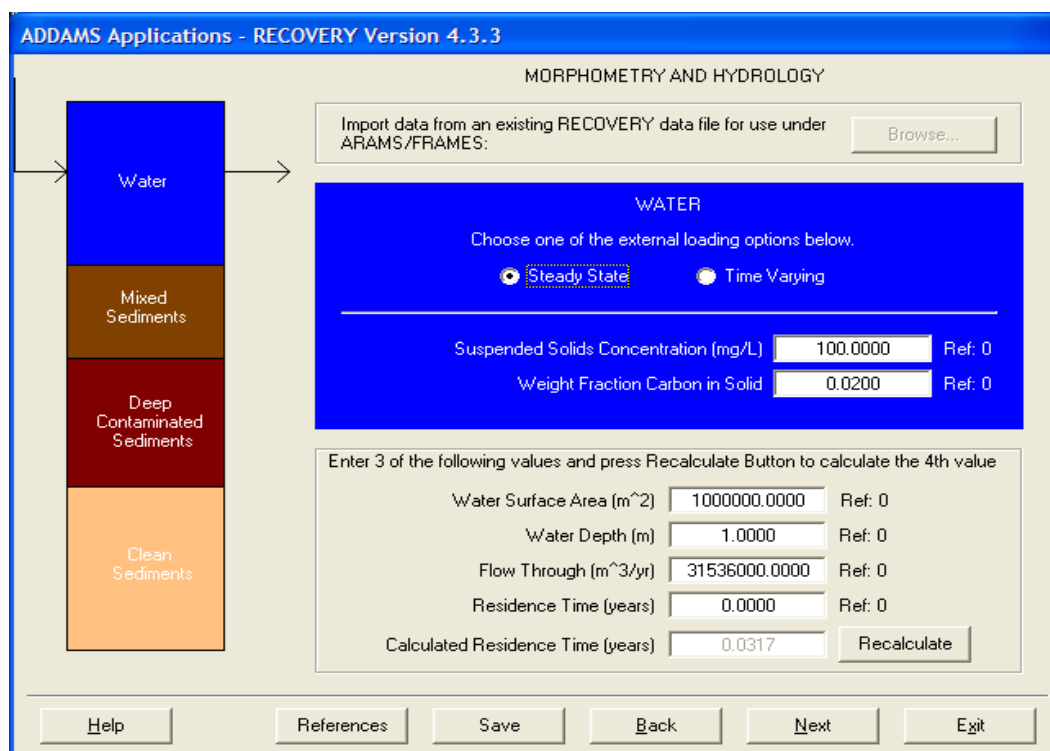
ADDAMS Applications - RECOVERY Version 4.3.3

MORPHOMETRY AND HYDROLOGY

Water

Mixed Sediments

Deep Contaminated Sediments

Clean Sediments

Import data from an existing RECOVERY data file for use under ARAMS/FRAMES:

Browse...

WATER

Choose one of the external loading options below.

Steady State

Time Varying

Suspended Solids Concentration (mg/L) 100.0000 Ref: 0

Weight Fraction Carbon in Solid 0.0200 Ref: 0

Enter 3 of the following values and press Recalculate Button to calculate the 4th value

Water Surface Area (m^2) 1000000.0000 Ref: 0

Water Depth (m) 1.0000 Ref: 0

Flow Through (m^3/yr) 31536000.0000 Ref: 0

Residence Time (years) 0.0000 Ref: 0

Calculated Residence Time (years) 0.0317

Recalculate

Help

References

Save

Back

Next

Exit